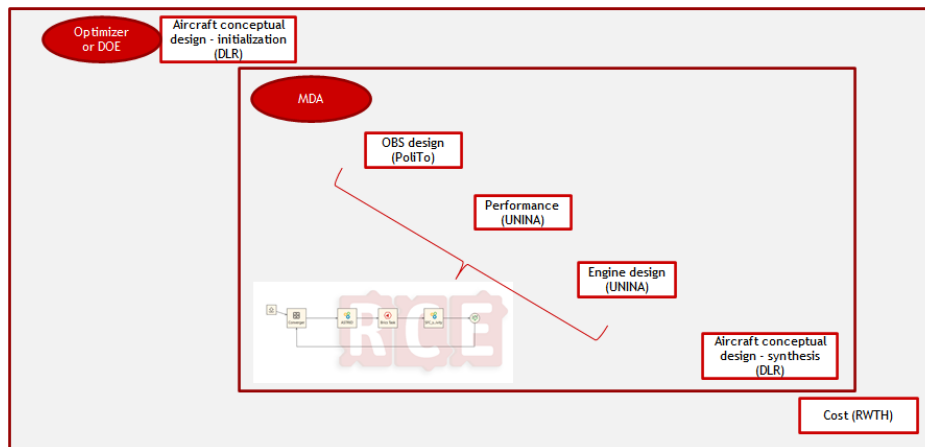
Optimizer or DOE

Aircraft conceptual design - initialization (DLR)

MDA

OBS design (PoliTo)

Performance (UNINA)

Engine design (UNINA)

RCE

Converger

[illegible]

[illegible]

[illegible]

Aircraft conceptual design - synthesis (DLR)

Cost (RWTH)